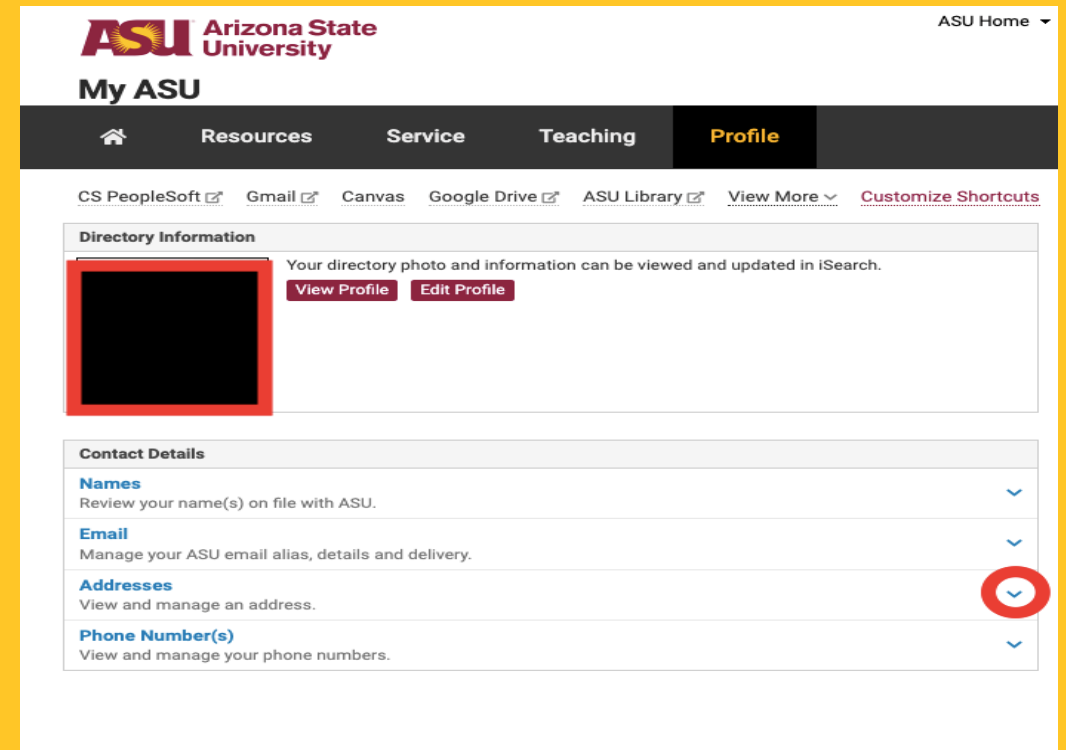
ASU Arizona State University

ASU Home

My ASU

Resources Service Teaching Profile

CS PeopleSoft Gmail Canvas Google Drive ASU Library View More Customize Shortcuts

Directory Information

Your directory photo and information can be viewed and updated in iSearch.

View Profile Edit Profile

Contact Details

Names
Review your name(s) on file with ASU.

Email
Manage your ASU email alias, details and delivery.

Addresses
View and manage an address.

Phone Number(s)
View and manage your phone numbers.